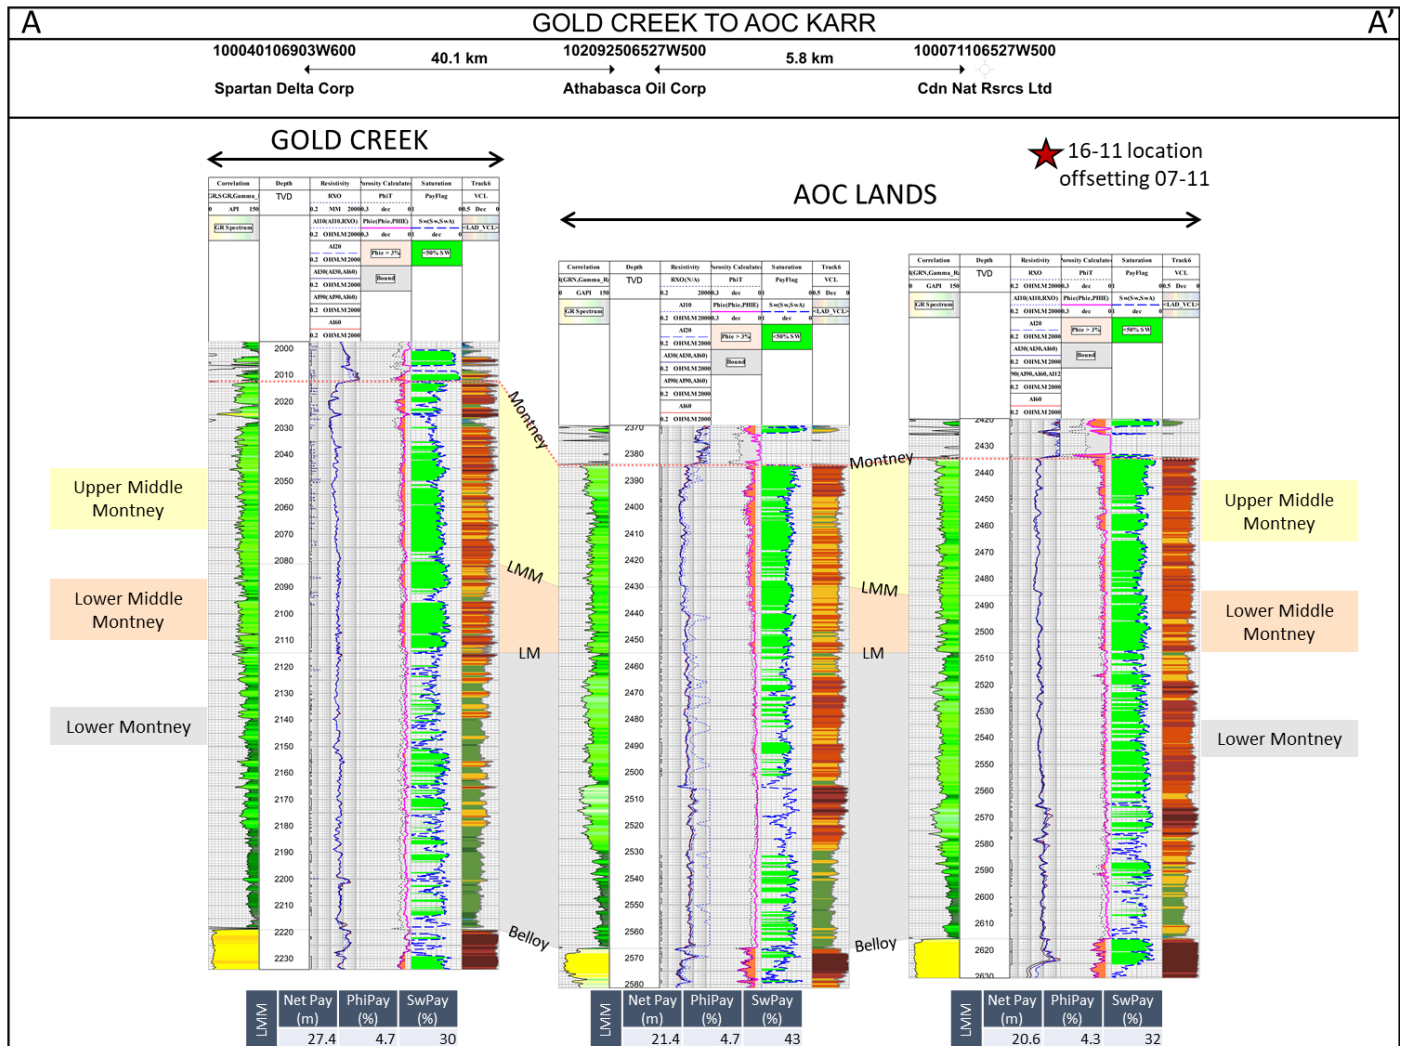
A GOLD CREEK TO AOC KARR A'

100040106903W600 40.1 km 102092506527W500 5.8 km 100071106527W500

Spartan Delta Corp Athabasca Oil Corp Cdn Nat Rsrcs Ltd

GOLD CREEK

16-11 location offsetting 07-11

AOC LANDS

Upper Middle Montney

Lower Middle Montney

Lower Montney

Montney

LMM

LM

Belloy

Montney

LMM

LM

Belloy

Upper Middle Montney

Lower Middle Montney

Lower Montney

Correlation Depth Resistivity Porosity Calculated Saturation Track6
TVD

2000
2010
2020
2030
2040
2050
2060
2070
2080
2090
2100
2110
2120
2130
2140
2150
2160
2170
2180
2190
2200
2210
2220
2230

2370
2380
2390
2400
2410
2420
2430
2440
2450
2460
2470
2480
2490
2500
2510
2520
2530
2540
2550
2560
2570
2580

2420
2430
2440
2450
2460
2470
2480
2490
2500
2510
2520
2530
2540
2550
2560
2570
2580
2590
2600
2610
2620
2630

| LMM | Net Pay (m) | PhiPay (%) | SwPay (%) |
|---|---|---|---|
| | 27.4 | 4.7 | 30 |

| LMM | Net Pay (m) | PhiPay (%) | SwPay (%) |
|---|---|---|---|
| | 21.4 | 4.7 | 43 |

| LMM | Net Pay (m) | PhiPay (%) | SwPay (%) |
|---|---|---|---|
| | 20.6 | 4.3 | 32 |